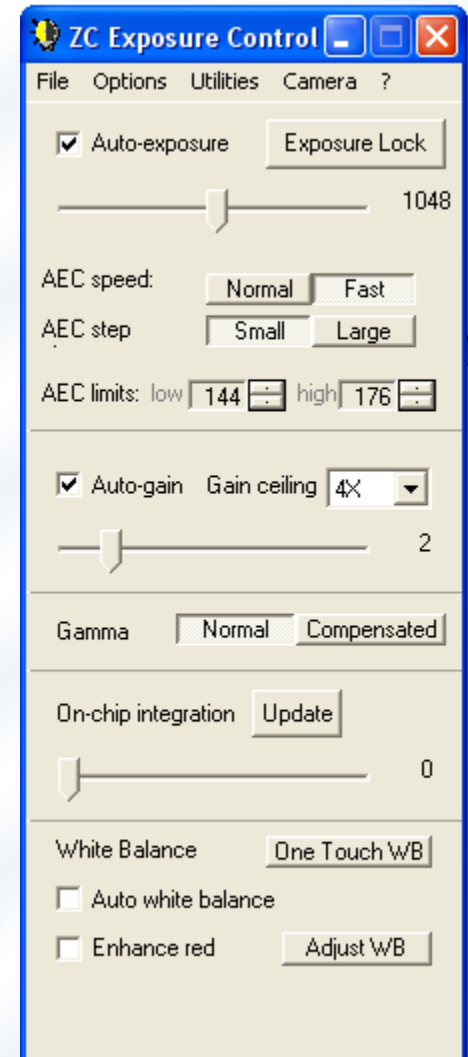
ZC Exposure Control

File Options Utilities Camera ?

Auto-exposure Exposure Lock

1048

AEC speed: Normal Fast

AEC step Small Large

AEC limits: low 144 high 176

Auto-gain Gain ceiling 4X

2

Gamma Normal Compensated

On-chip integration Update

0

White Balance One Touch WB

Auto white balance

Enhance red Adjust WB